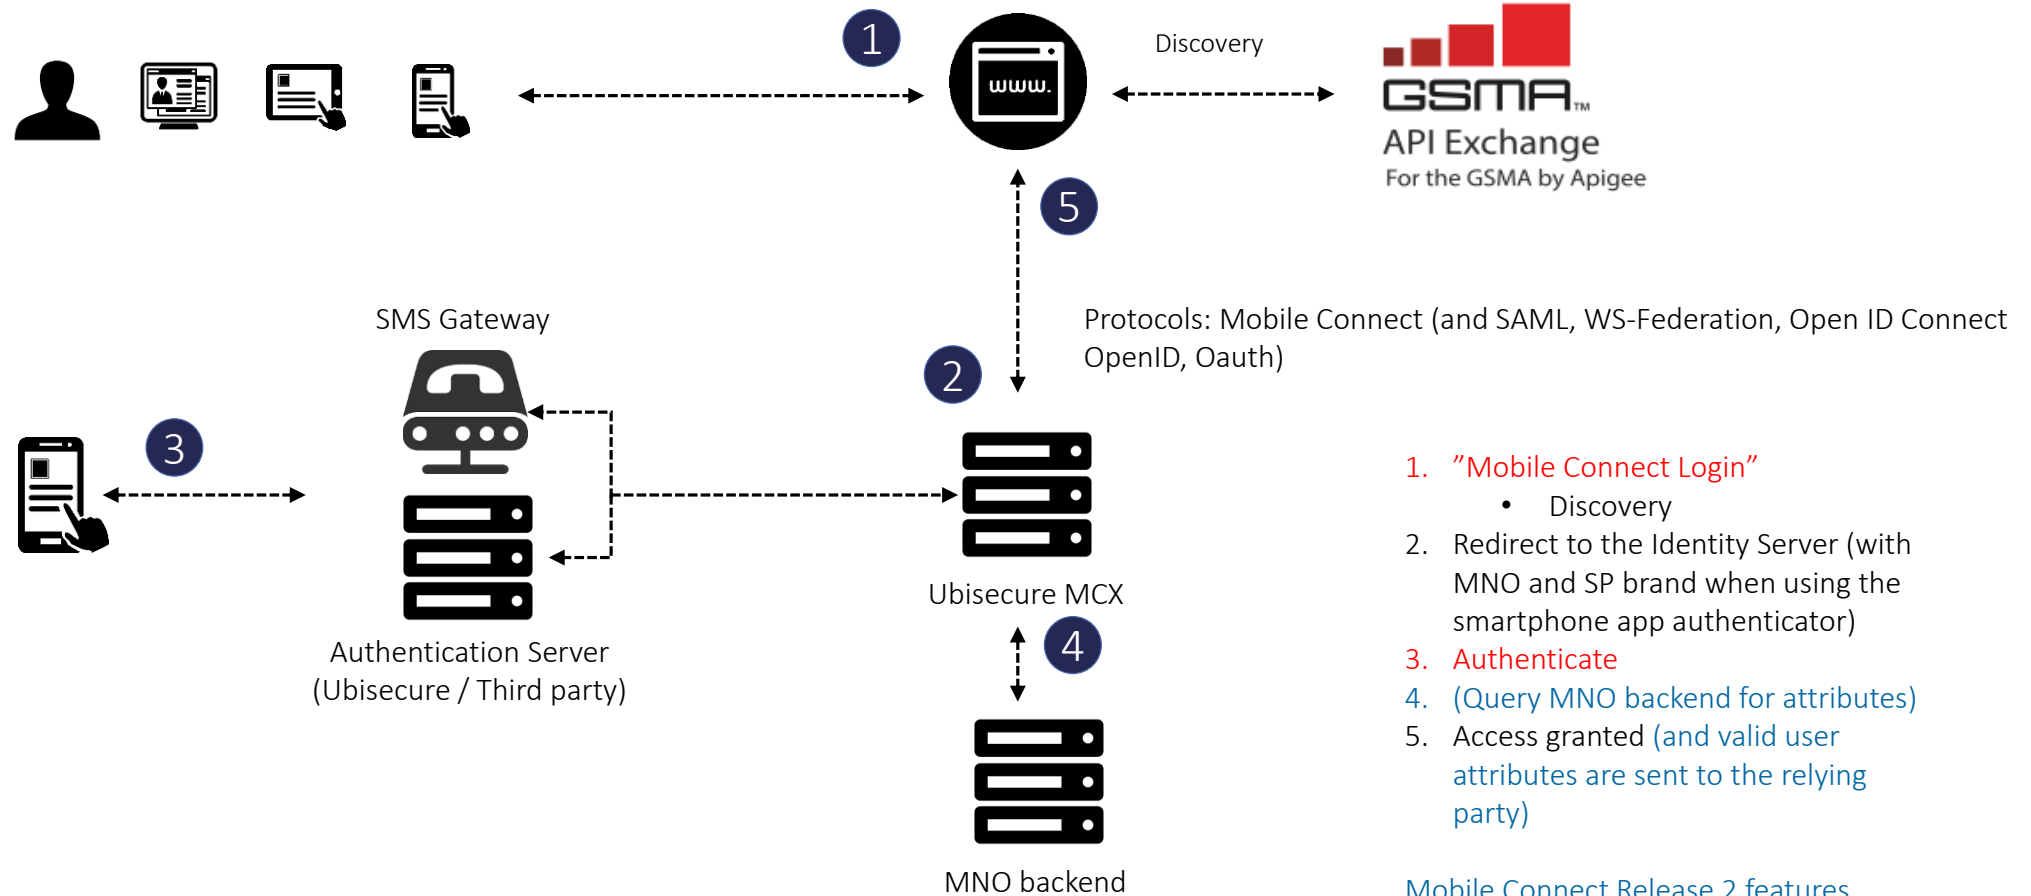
1

www.

Discovery

GSMA™

API Exchange
For the GSMA by Apigee

5

Protocols: Mobile Connect (and SAML, WS-Federation, Open ID Connect OpenID, Oauth)

SMS Gateway

2

3

Ubisecure MCX

Authentication Server
(Ubisecure / Third party)

4

MNO backend

1. ”Mobile Connect Login”
 • Discovery
2. Redirect to the Identity Server (with MNO and SP brand when using the smartphone app authenticator)
3. Authenticate
4. (Query MNO backend for attributes)
5. Access granted (and valid user attributes are sent to the relying party)

Mobile Connect Release 2 features